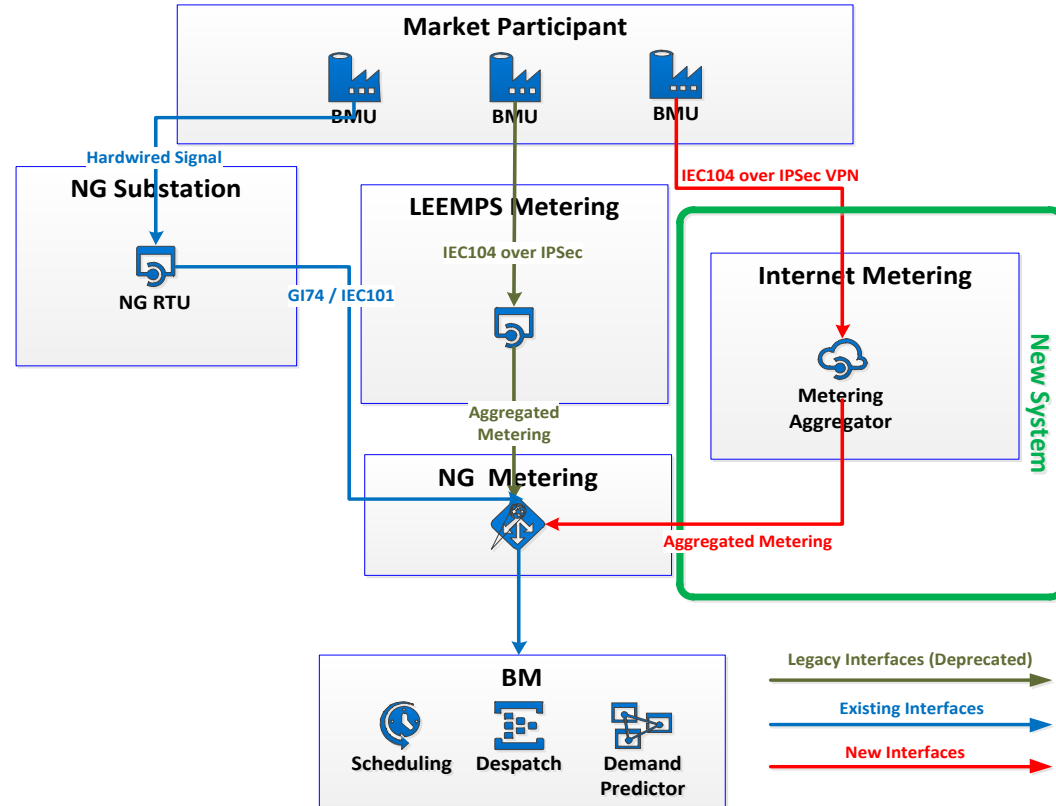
Market Participant

BMU

BMU

BMU

Hardwired Signal

NG Substation

NG RTU

GI74 / IEC101

LEEMPS Metering

IEC104 over IPSec

IEC104 over IPSec VPN

Internet Metering

Metering Aggregator

New System

Aggregated Metering

NG Metering

Aggregated Metering

BM

Scheduling

Despatch

Demand Predictor

Legacy Interfaces (Deprecated)

Existing Interfaces

New Interfaces